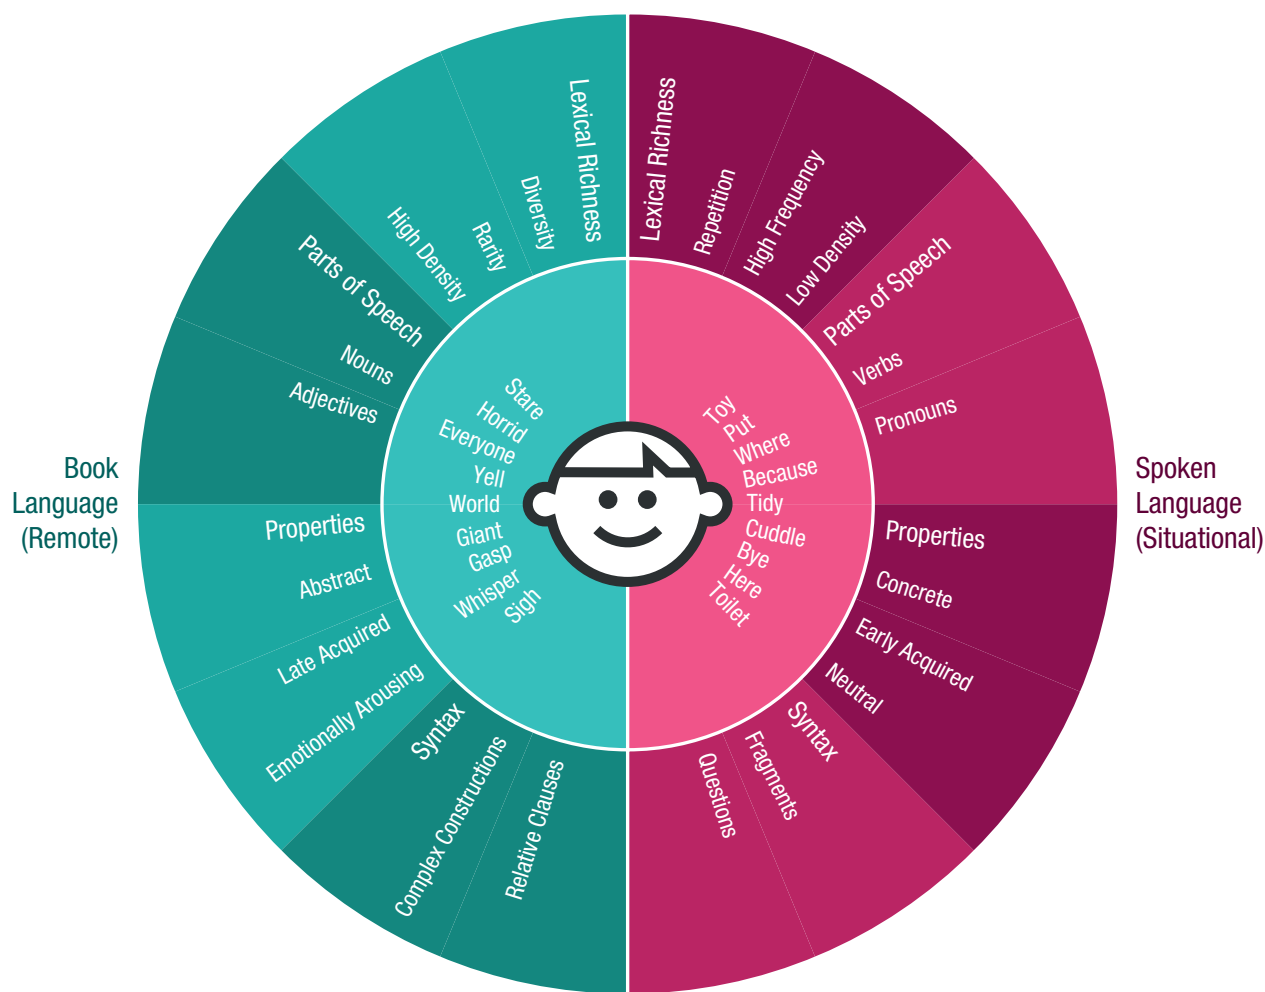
Book Language (Remote)

Lexical Richness
Diversity
Rarity
High Density

Parts of Speech
Nouns
Adjectives

Properties
Abstract
Late Acquired
Emotionally Arousing

Syntax
Complex Constructions
Relative Clauses

Stare
Horrid
Everyone
Yell
World
Giant
Gasp
Whisper
Sigh

Spoken Language (Situational)

Lexical Richness
Repetition
High Frequency
Low Density

Parts of Speech
Verbs
Pronouns

Properties
Concrete
Early Acquired
Neutral

Syntax
Fragments
Questions

Toy
Put
Where
Because
Tidy
Cuddle
Bye
Here
Toilet